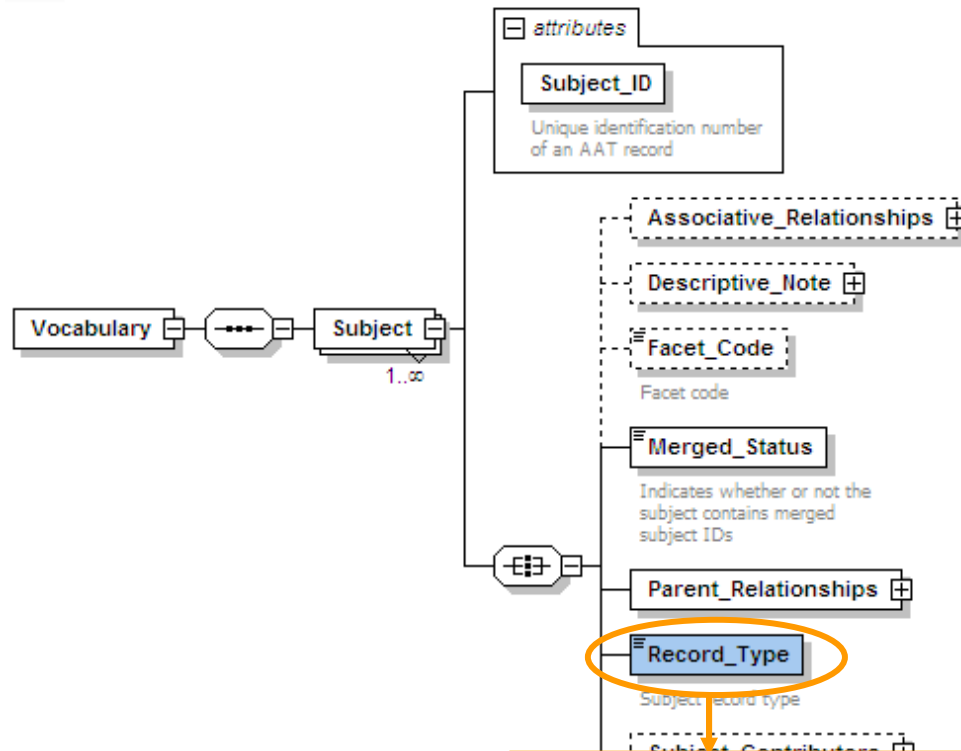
attributes

Subject_ID

Unique identification number of an AAT record

Associative_Relationships

Descriptive_Note

Vocabulary

Subject

1..∞

Facet_Code

Facet code

Merged_Status

Indicates whether or not the subject contains merged subject IDs

Parent_Relationships

Record_Type

Subject record type

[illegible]